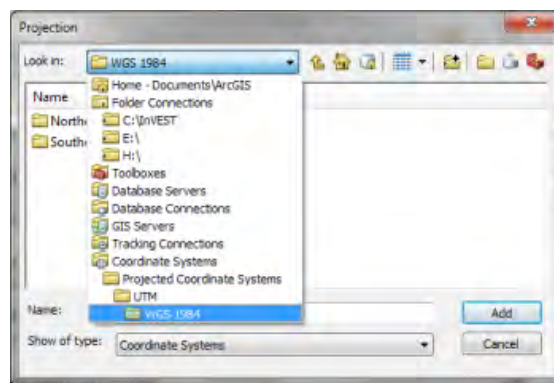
Projection

Look in: WGS 1984

Name
North
South

Home - Documents\ArcGIS
Folder Connections
C:\InVEST
E:\
H:\
Toolboxes
Database Servers
Database Connections
GIS Servers
Tracking Connections
Coordinate Systems
Projected Coordinate Systems
UTM
WGS 1984

Name:
Add

Show of type: Coordinate Systems
Cancel